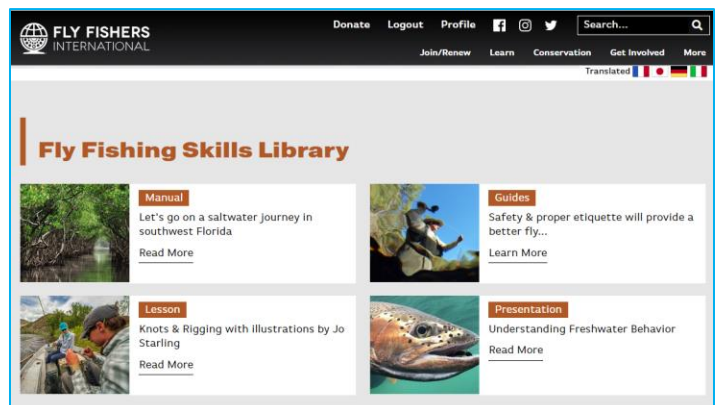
FLY FISHERS INTERNATIONAL

Donate Logout Profile Search...

Join/Renew Learn Conservation Get Involved More

Translated

Fly Fishing Skills Library

Manual
Let's go on a saltwater journey in southwest Florida
Read More

Guides
Safety & proper etiquette will provide a better fly...
Learn More

Lesson
Knots & Rigging with illustrations by Jo Starling
Read More

Presentation
Understanding Freshwater Behavior
Read More